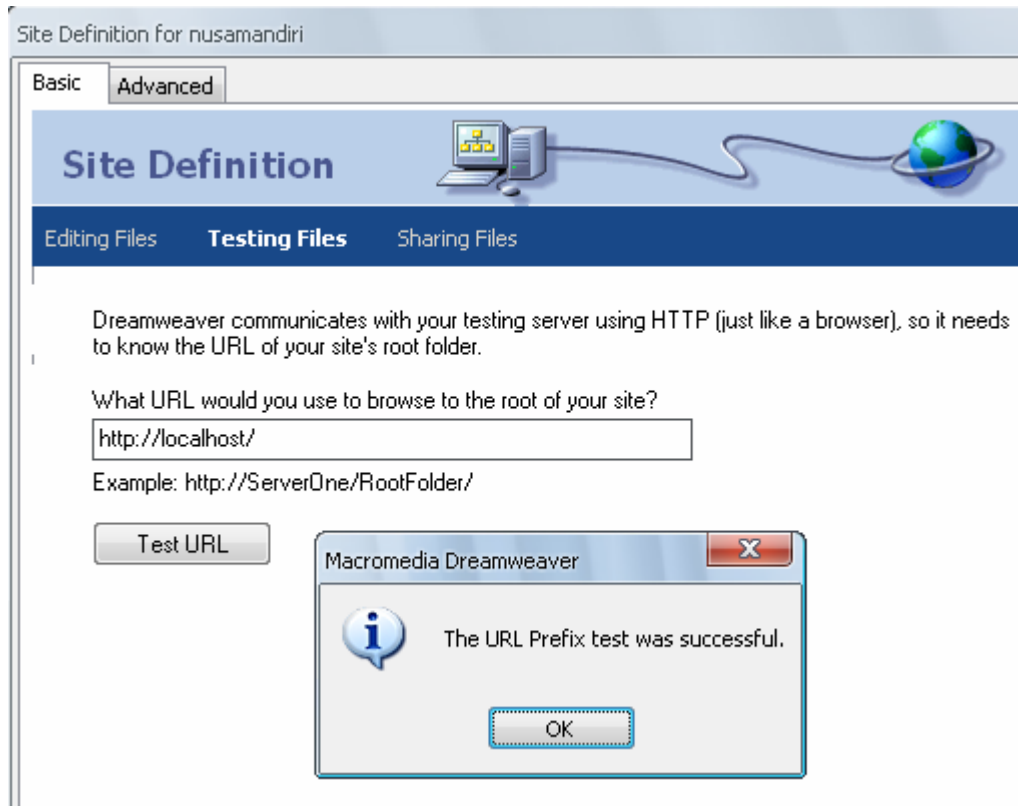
Site Definition for nusamandiri

Basic | Advanced

Site Definition

Editing Files | Testing Files | Sharing Files

Dreamweaver communicates with your testing server using HTTP (just like a browser), so it needs to know the URL of your site's root folder.

What URL would you use to browse to the root of your site?

http://localhost/

Example: http://ServerOne/RootFolder/

Test URL

Macromedia Dreamweaver

The URL Prefix test was successful.

OK